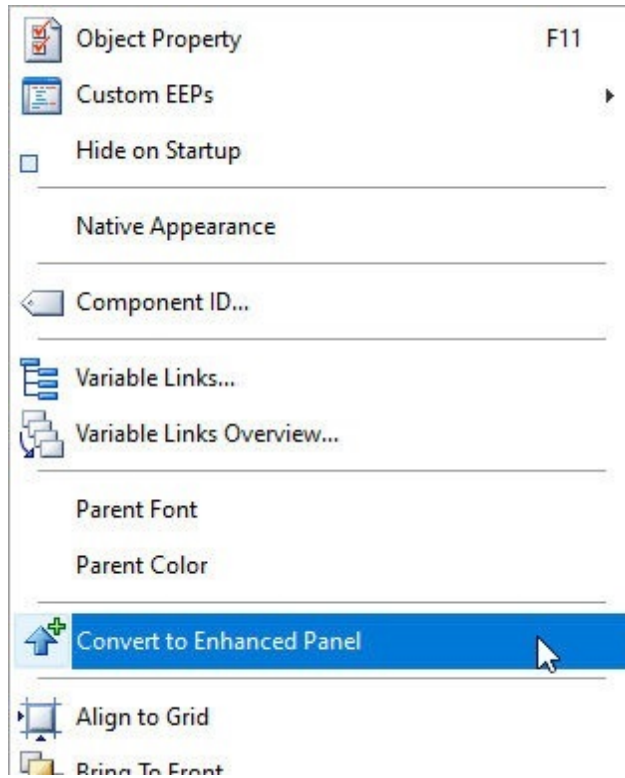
Object Property F11
Custom EEPs
Hide on Startup
Native Appearance
Component ID...
Variable Links...
Variable Links Overview...
Parent Font
Parent Color
Convert to Enhanced Panel
Align to Grid
Bring To Front